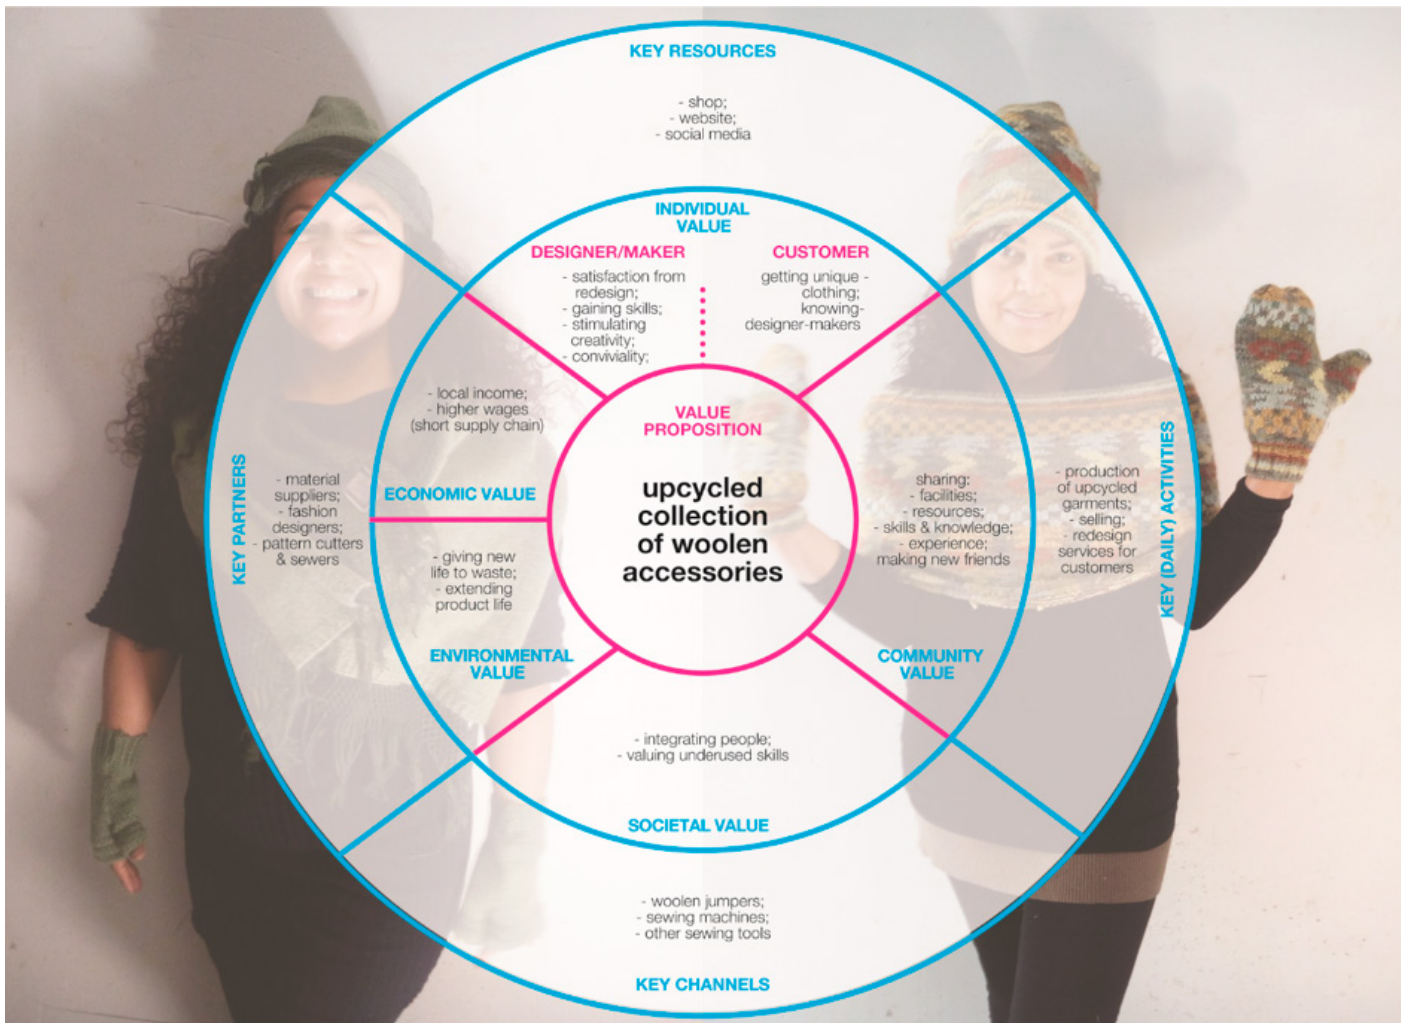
KEY RESOURCES

- shop;
- website;
- social media

INDIVIDUAL VALUE

DESIGNER/MAKER

- satisfaction from redesign;
- gaining skills;
- stimulating creativity;
- conviviality;

CUSTOMER

getting unique clothing;
knowing designer-makers

- local income;
- higher wages (short supply chain)

VALUE PROPOSITION

upcycled collection of woolen accessories

KEY PARTNERS

- material suppliers;
- fashion designers;
- pattern cutters & sewers

ECONOMIC VALUE

- giving new life to waste;
- extending product life

sharing:
- facilities;
- resources;
- skills & knowledge;
- experience;
making new friends

- production of upcycled garments;
- selling;
- redesign services for customers

KEY (DAILY) ACTIVITIES

ENVIRONMENTAL VALUE

COMMUNITY VALUE

- integrating people;
- valuing underused skills

SOCIETAL VALUE

- woolen jumpers;
- sewing machines;
- other sewing tools

KEY CHANNELS